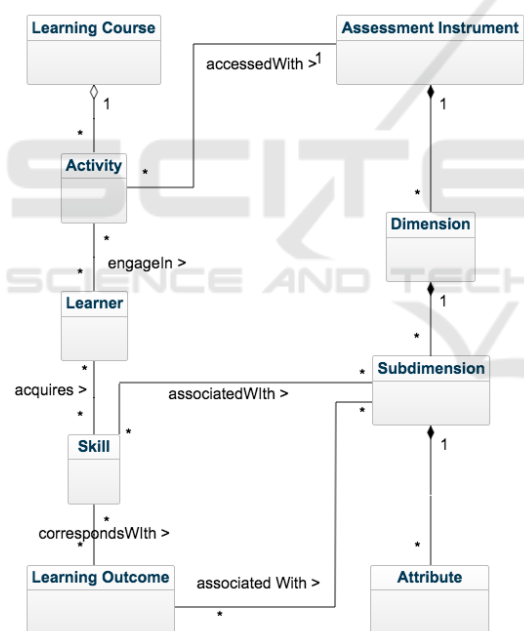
Learning Course

Assessment Instrument

accessedWith >1

1

1

*

Activity

*

*

*

engageIn >

Dimension

Learner

SCIENCE AND TECH

1

*

*

acquires >

associatedWIth >

Subdimension

*

*

Skill

*

*

1

*

correspondsWIth >

*

*

Learning Outcome

associated With >

Attribute

*